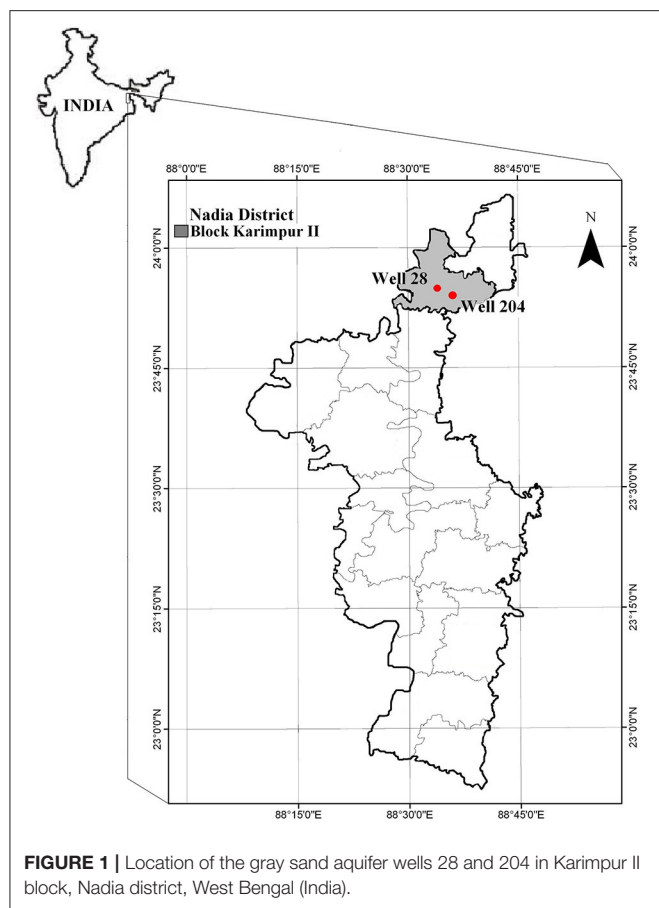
INDIA

88°0'0"E
88°15'0"E
88°30'0"E
88°45'0"E

Nadia District
Block Karimpur II

N

24°0'0"N
24°0'0"N

Well 28
Well 204

23°45'0"N
23°45'0"N
23°30'0"N
23°30'0"N
23°15'0"N
23°15'0"N
23°0'0"N
23°0'0"N

88°15'0"E
88°30'0"E
88°45'0"E

FIGURE 1 | Location of the gray sand aquifer wells 28 and 204 in Karimpur II block, Nadia district, West Bengal (India).